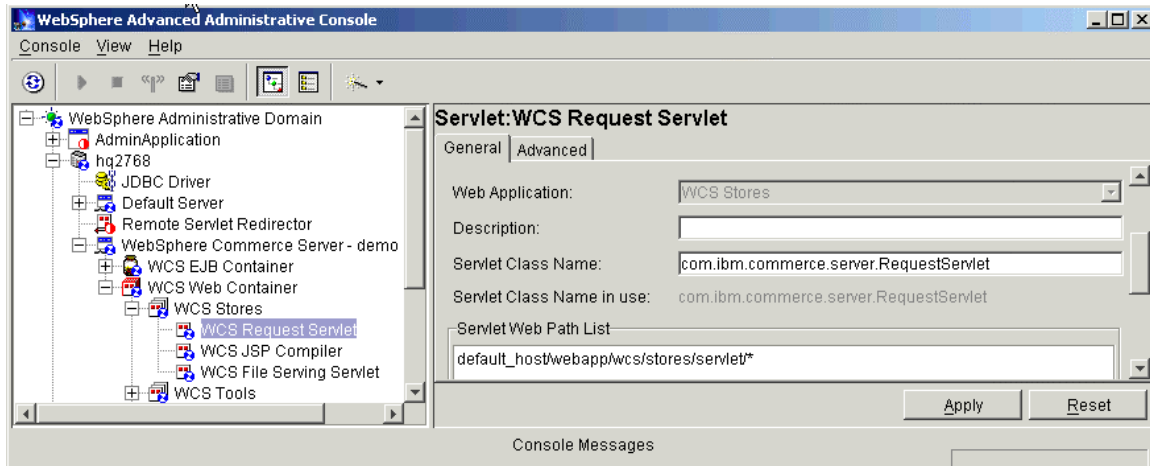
WebSphere Advanced Administrative Console

Console View Help

WebSphere Administrative Domain
AdminApplication
hq2768
JDBC Driver
Default Server
Remote Servlet Redirector
WebSphere Commerce Server - demo
WCS EJB Container
WCS Web Container
WCS Stores
WCS Request Servlet
WCS JSP Compiler
WCS File Serving Servlet
WCS Tools

Servlet:WCS Request Servlet

General | Advanced

Web Application: WCS Stores

Description:

Servlet Class Name: com.ibm.commerce.server.RequestServlet

Servlet Class Name in use: com.ibm.commerce.server.RequestServlet

Servlet Web Path List

default_host/webapp/wcs/stores/servlet/*

Apply Reset

Console Messages